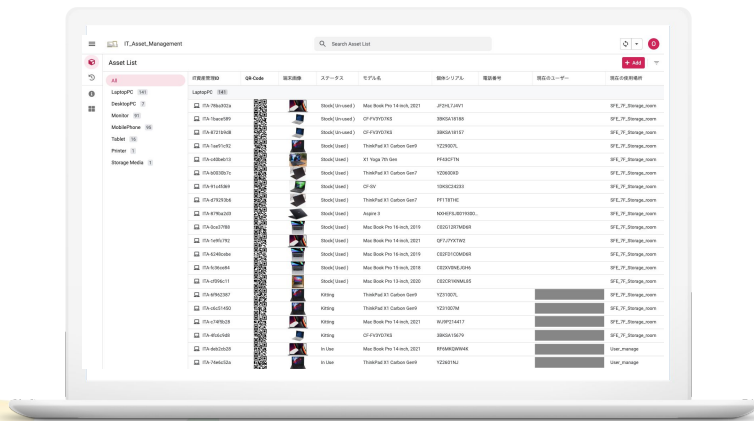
IT_Asset_Management

Search Asset List

D

Asset List

+ Add

All

LaptopPC 141

DesktopPC 7

Monitor 91

MobilePhone 98

Tablet 16

Printer 3

Storage Media 1

| IT資産管理ID | QR-Code | 端末画像 | ステータス | モデル名 | 製造シリアル | 電話番号 | 現在のユーザー | 現在の保管場所 |
|---|---|---|---|---|---|---|---|---|
| LaptopPC 141 | | | | | | | | |
| ITA-78bd302a | | | Stock(Unused) | Mac Book Pro 14-inch, 2021 | JFZHLYJ4V1 | | | 5FE_7F_Storage_room |
| ITA-1baca589 | | | Stock(Unused) | CF-FV3YD7KS | 3BKSA18188 | | | 5FE_7F_Storage_room |
| ITA-8721b9d8 | | | Stock(Unused) | CF-FV3YD7KS | 3BKSA18187 | | | 5FE_7F_Storage_room |
| ITA-1ae91c92 | | | Stock(Used) | ThinkPad X1 Carbon Gen9 | YZ2900TL | | | 5FE_7F_Storage_room |
| ITA-c408eb13 | | | Stock(Used) | X1 Yoga 7th Gen | PF43CFTN | | | 5FE_7F_Storage_room |
| ITA-b0938b7c | | | Stock(Used) | ThinkPad X1 Carbon Gen7 | YZ06OXR3 | | | 5FE_7F_Storage_room |
| ITA-91c45369 | | | Stock(Used) | CF-SV | 1DKSC24233 | | | 5FE_7F_Storage_room |
| ITA-d79293b6 | | | Stock(Used) | ThinkPad X1 Carbon Gen7 | PF1T8THE | | | 5FE_7F_Storage_room |
| ITA-878ba2d3 | | | Stock(Used) | Aspire 3 | NXHEFSJ001920... | | | 5FE_7F_Storage_room |
| ITA-0ca37f88 | | | Stock(Used) | Mac Book Pro 16-inch, 2019 | C02G12R7MD6R | | | 5FE_7F_Storage_room |
| ITA-1e95c792 | | | Stock(Used) | Mac Book Pro 14-inch, 2021 | QF7J7YXTW2 | | | 5FE_7F_Storage_room |
| ITA-6248cebe | | | Stock(Used) | Mac Book Pro 16-inch, 2019 | C02F01COMD6R | | | 5FE_7F_Storage_room |
| ITA-fc9ace84 | | | Stock(Used) | Mac Book Pro 15-inch, 2018 | C02XV8NEJG H6 | | | 5FE_7F_Storage_room |
| ITA-cf006c11 | | | Stock(Used) | Mac Book Pro 13-inch, 2020 | C02CR1KNML85 | | | 5FE_7F_Storage_room |
| ITA-6f962387 | | | Kitting | ThinkPad X1 Carbon Gen9 | YZ1100TL | | | 5FE_7F_Storage_room |
| ITA-c6c51450 | | | Kitting | ThinkPad X1 Carbon Gen9 | YZ1100TM | | | 5FE_7F_Storage_room |
| ITA-c14f9b28 | | | Kitting | Mac Book Pro 14-inch, 2021 | WJ9P214417 | | | 5FE_7F_Storage_room |
| ITA-4fc6c9d8 | | | Kitting | CF-FV3YD7KS | 3BKSA15679 | | | 5FE_7F_Storage_room |
| ITA-deb2cb28 | | | In Use | Mac Book Pro 14-inch, 2021 | RF6MKQWN4K | | | User_manage |
| ITA-74e6a52a | | | In Use | ThinkPad X1 Carbon Gen9 | YZ2601NJ | | | User_manage |